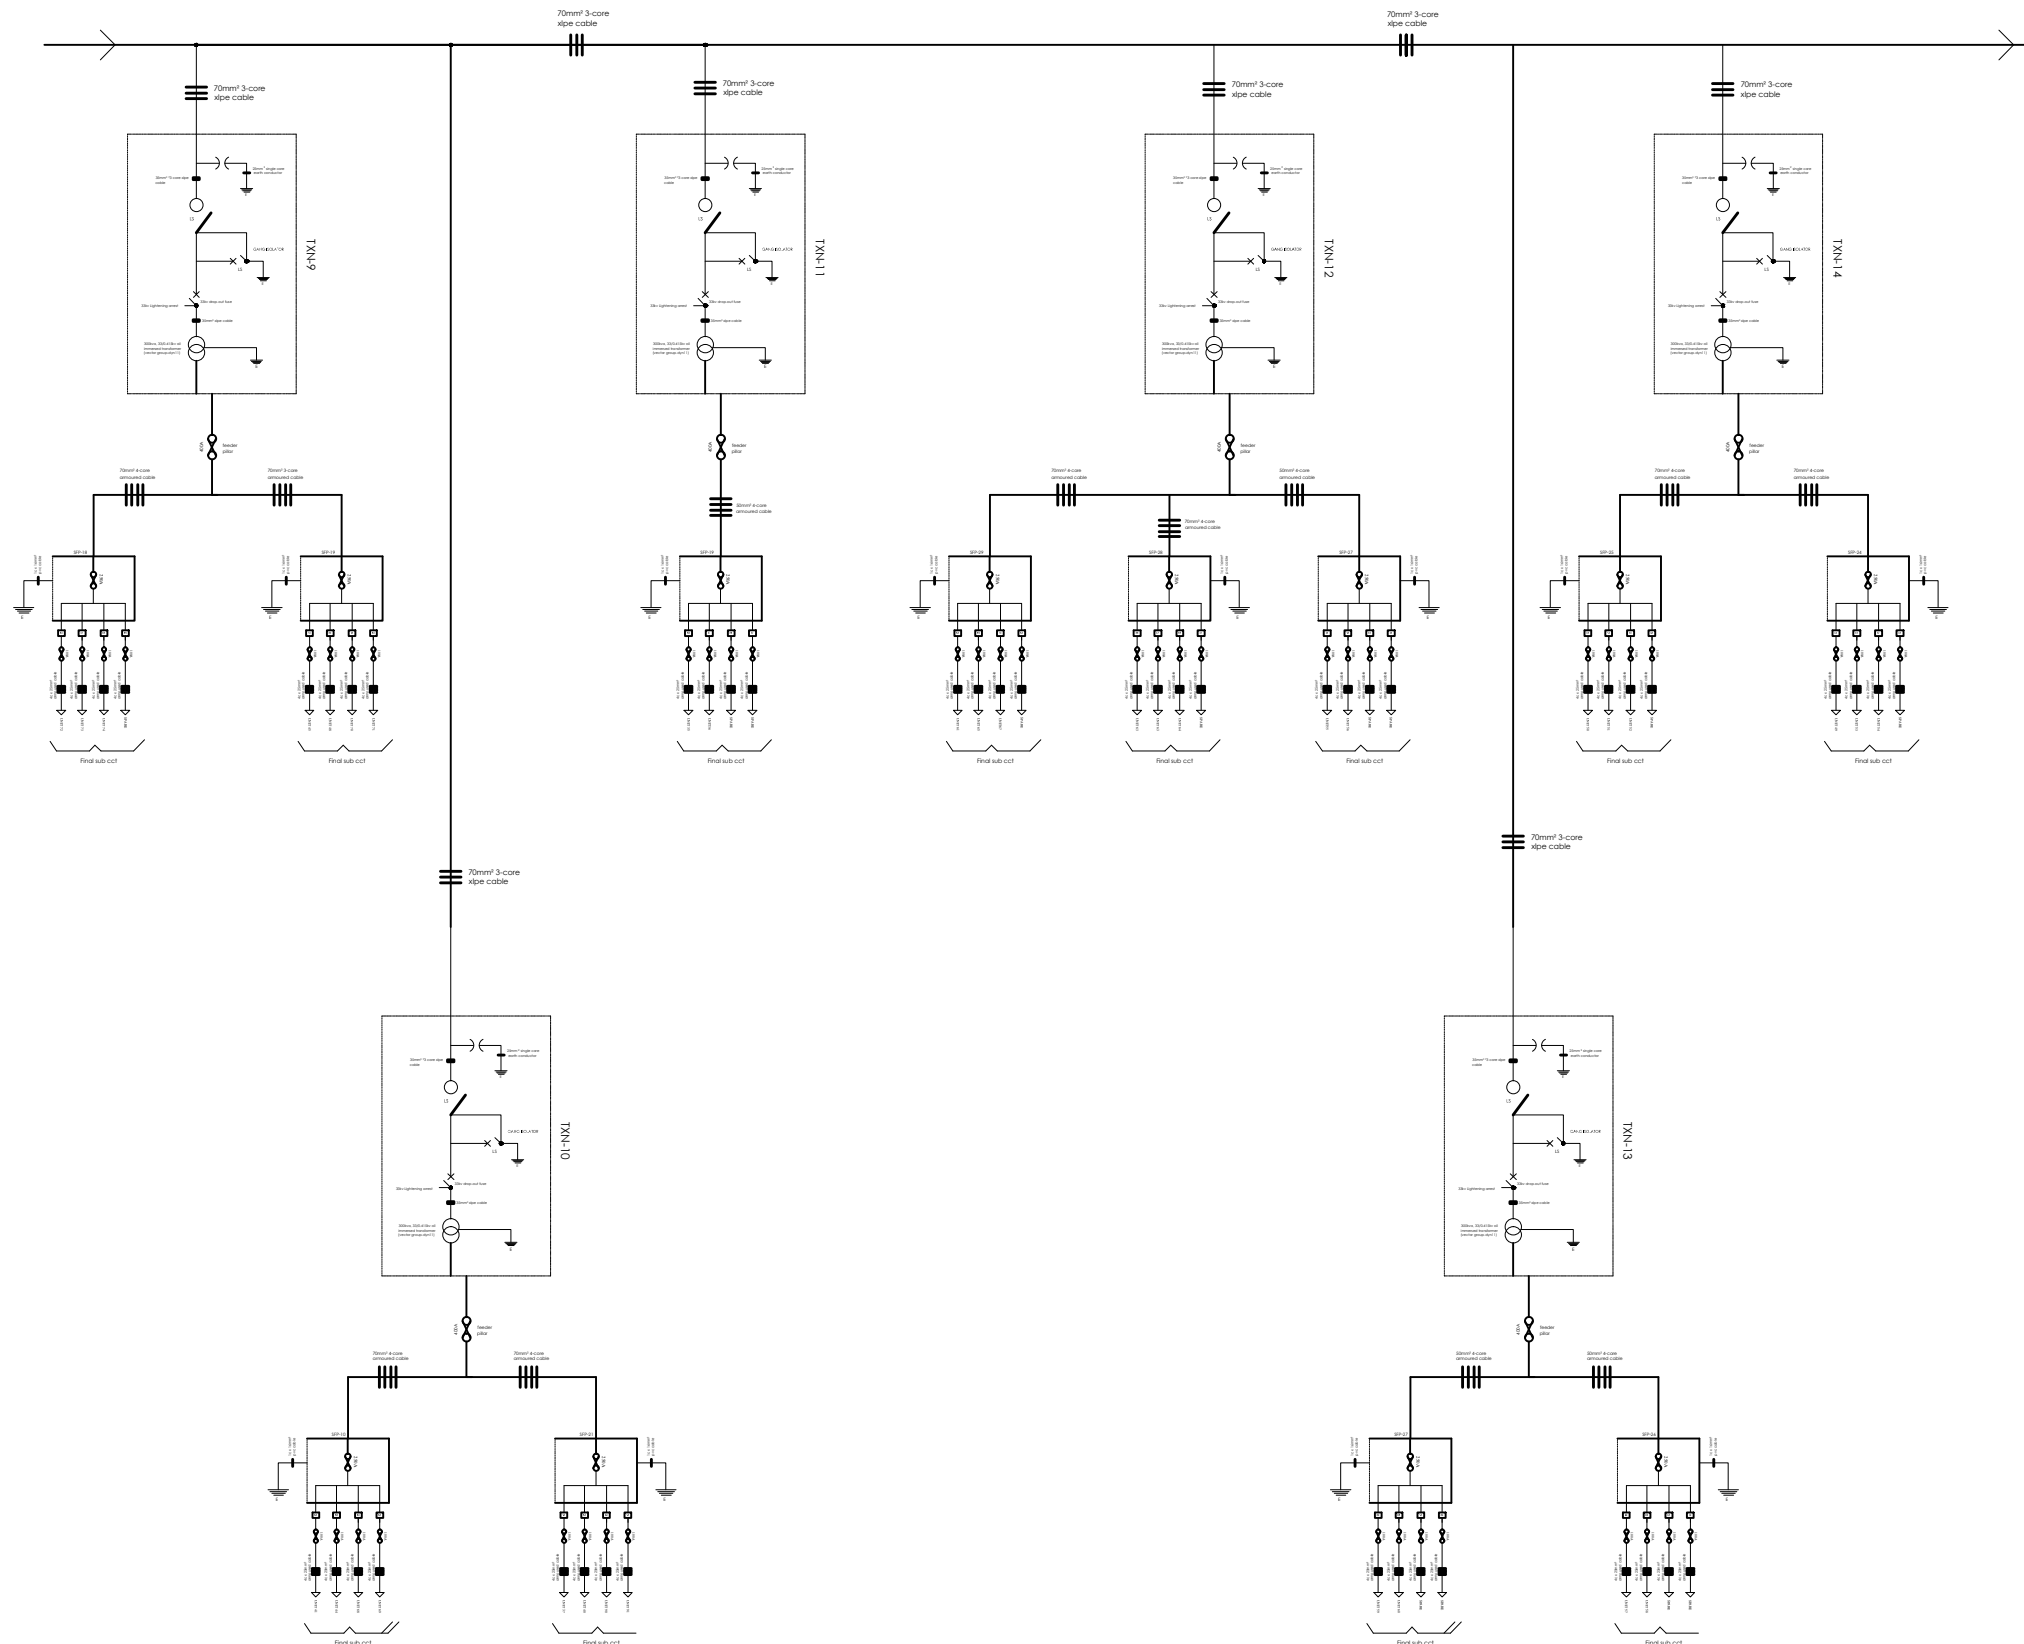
70mm² 3-core xlpe cable

70mm² 3-core xlpe cable

70mm² 3-core xlpe cable

70mm² 3-core xlpe cable

70mm² 3-core xlpe cable

70mm² 3-core xlpe cable

TXN-9

GANG ISOLATOR

feeder pillar

70mm² 4-core armoured cable

70mm² 3-core armoured cable

SFP-18

SFP-19

Final sub cct

Final sub cct

TXN-11

GANG ISOLATOR

feeder pillar

35mm² 4-core armoured cable

SFP-19

Final sub cct

TXN-12

GANG ISOLATOR

feeder pillar

70mm² 4-core armoured cable

70mm² 4-core armoured cable

50mm² 4-core armoured cable

SFP-29

SFP-28

SFP-27

Final sub cct

Final sub cct

Final sub cct

TXN-14

GANG ISOLATOR

feeder pillar

70mm² 4-core armoured cable

70mm² 4-core armoured cable

Final sub cct

Final sub cct

70mm² 3-core xlpe cable

70mm² 3-core xlpe cable

TXN-10

GANG ISOLATOR

feeder pillar

70mm² 4-core armoured cable

70mm² 4-core armoured cable

SFP-21

Final sub cct

Final sub cct

TXN-13

GANG ISOLATOR

feeder pillar

50mm² 4-core armoured cable

50mm² 4-core armoured cable

SFP-27

Final sub cct

Final sub cct